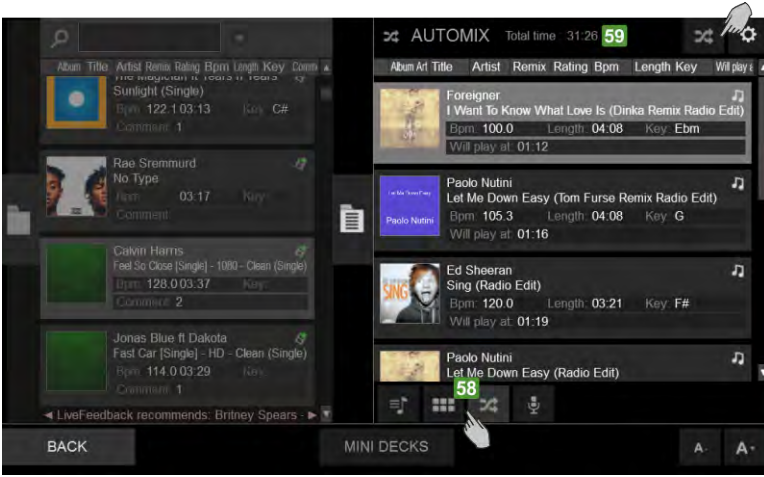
Album Art Title Artist Remix Rating Bpm Length Key Comm

The Magician ft Years ft Years
Sunlight (Single)
Bpm 122.1 03:13 Key C#
Comment 1

Rae Sremmurd
No Type
Bpm 03:17 Key
Comment

Calvin Harris
Feel So Close [Single] - 1080 - Clean (Single)
Bpm 128.0 03:37 Key
Comment 2

Jonas Blue ft Dakota
Fast Car [Single] - HD - Clean (Single)
Bpm 114.0 03:29 Key
Comment 1

◄ LiveFeedback recommends: Britney Spears - ►

AUTOMIX Total time : 31:26 59

Album Art Title Artist Remix Rating Bpm Length Key Will play a

Foreigner
I Want To Know What Love Is (Dinka Remix Radio Edit)
Bpm 100.0 Length 04:08 Key Ebm
Will play at 01:12

Paolo Nutini
Let Me Down Easy (Tom Furse Remix Radio Edit)
Bpm 105.3 Length 04:08 Key G
Will play at 01:16

Ed Sheeran
Sing (Radio Edit)
Bpm 120.0 Length 03:21 Key F#
Will play at 01:19

Paolo Nutini
Let Me Down Easy (Radio Edit)

58

BACK

MINI DECKS

A- A+